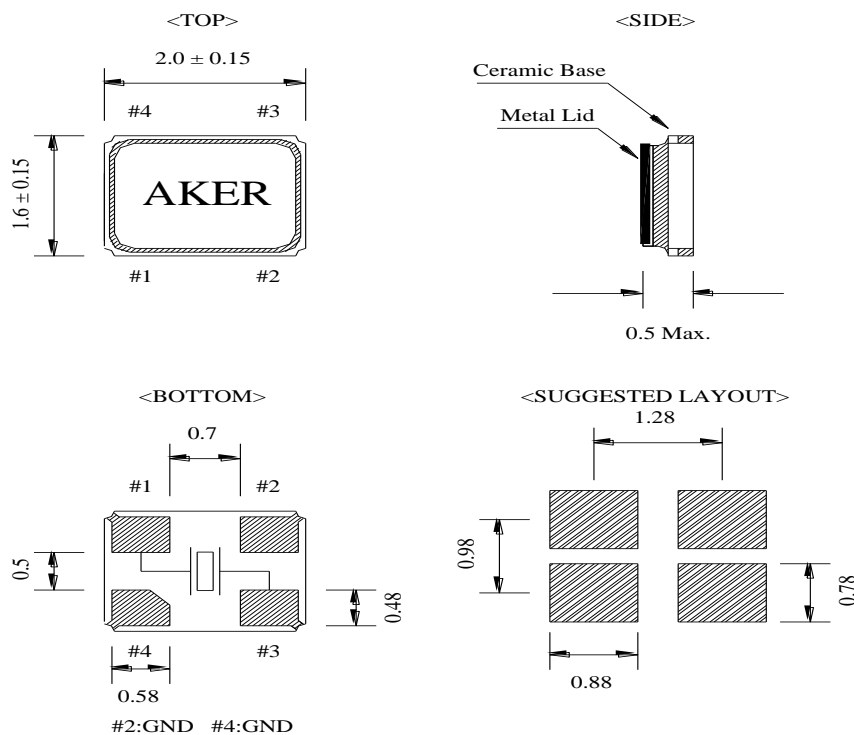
<TOP>

$2.0 \pm 0.15$

#4 #3

$1.6 \pm 0.15$

AKER

#1 #2

<SIDE>

Ceramic Base

Metal Lid

0.5 Max.

<BOTTOM>

0.7

#1 #2

0.5

0.48

#4 #3

0.58

#2:GND #4:GND

<SUGGESTED LAYOUT>

1.28

0.98

0.78

0.88